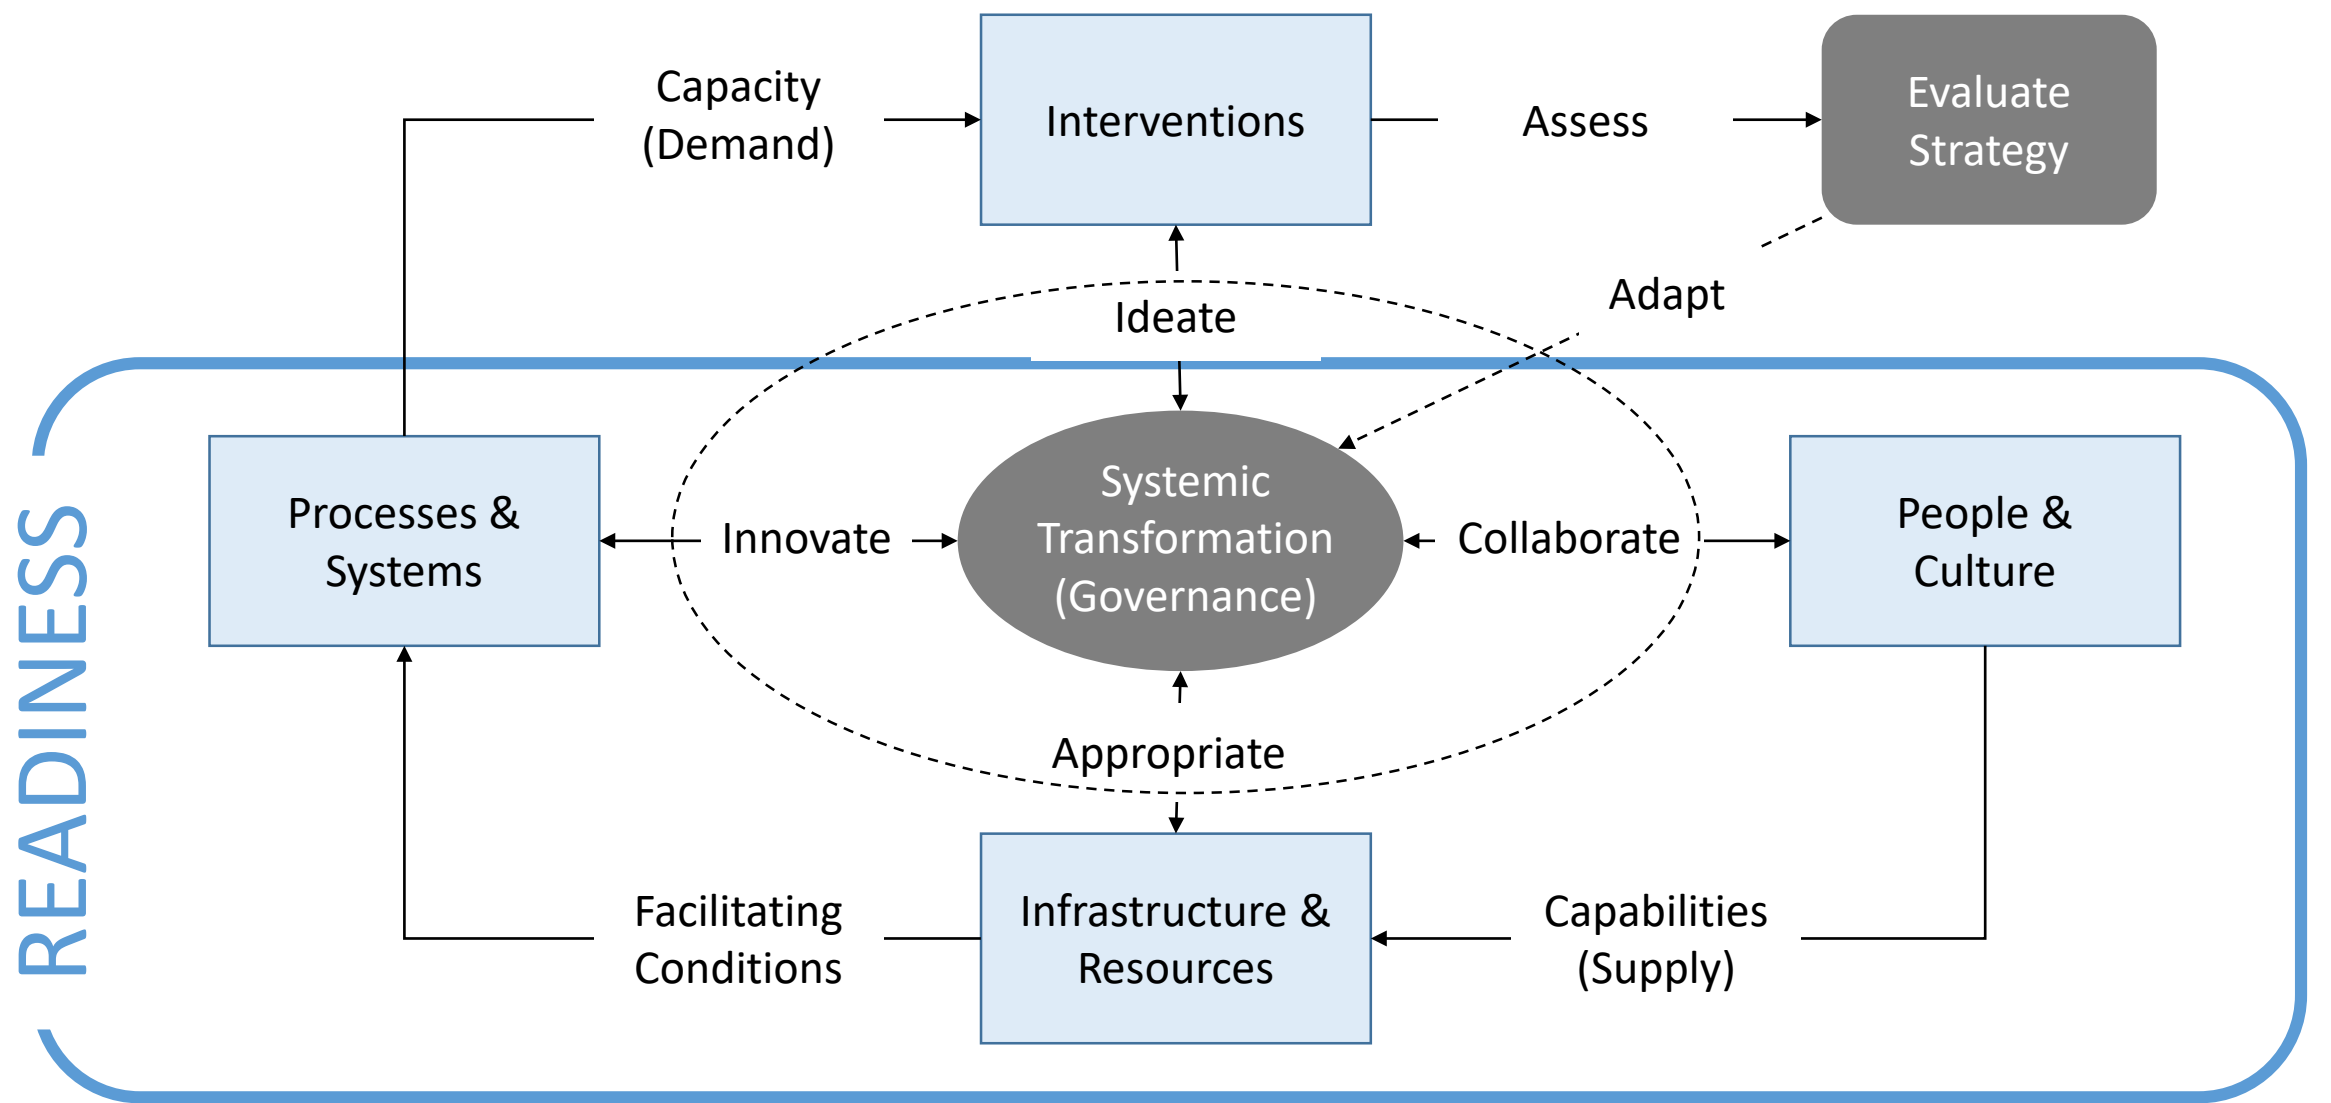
Capacity (Demand)

Interventions

Assess

Evaluate Strategy

Adapt

Ideate

READINESS

Processes & Systems

Innovate

Systemic Transformation (Governance)

Collaborate

People & Culture

Appropriate

Facilitating Conditions

Infrastructure & Resources

Capabilities (Supply)